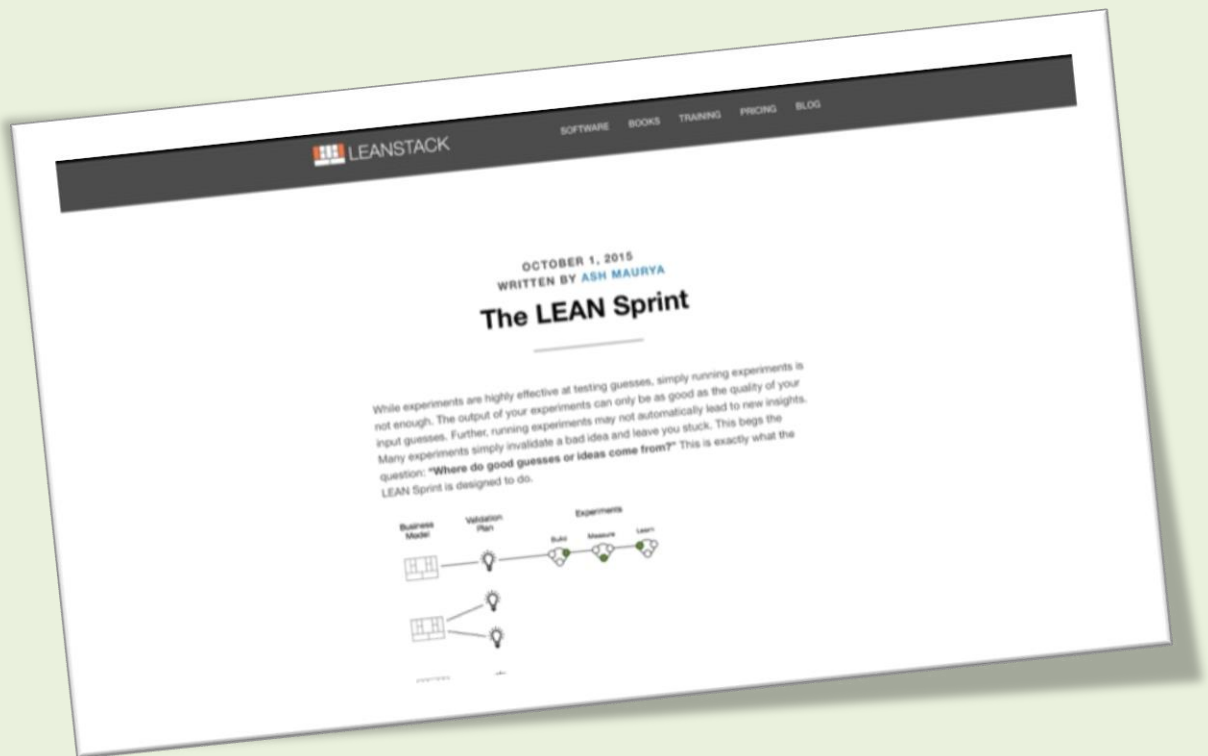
LEANSTACK

SOFTWARE BOOKS TRAINING PRICING BLOG

OCTOBER 1, 2015
WRITTEN BY ASH MAURYA

The LEAN Sprint

While experiments are highly effective at testing guesses, simply running experiments is not enough. The output of your experiments can only be as good as the quality of your input guesses. Further, running experiments may not automatically lead to new insights. Many experiments simply invalidate a bad idea and leave you stuck. This begs the question: **"Where do good guesses or ideas come from?"** This is exactly what the LEAN Sprint is designed to do.

Business Model

Validation Plan

Experiments

Build

Measure

Learn

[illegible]